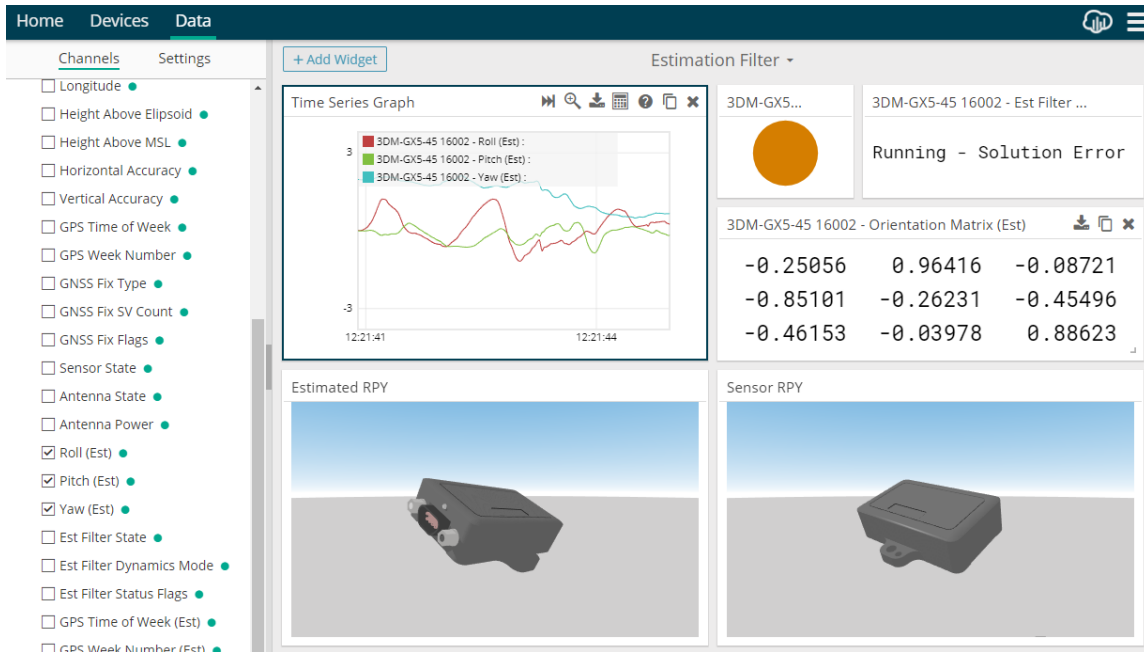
Home Devices Data

Channels Settings

Longitude
Height Above Elipsoid
Height Above MSL
Horizontal Accuracy
Vertical Accuracy
GPS Time of Week
GPS Week Number
GNSS Fix Type
GNSS Fix SV Count
GNSS Fix Flags
Sensor State
Antenna State
Antenna Power
Roll (Est)
Pitch (Est)
Yaw (Est)
Est Filter State
Est Filter Dynamics Mode
Est Filter Status Flags
GPS Time of Week (Est)
GPS Week Number (Est)

+ Add Widget

Estimation Filter

Time Series Graph

3DM-GX5-45 16002 - Roll (Est) :
3DM-GX5-45 16002 - Pitch (Est) :
3DM-GX5-45 16002 - Yaw (Est) :

3
-3
12:21:41
12:21:44

3DM-GX5...

3DM-GX5-45 16002 - Est Filter ...

Running - Solution Error

3DM-GX5-45 16002 - Orientation Matrix (Est)

| -0.25056 | 0.96416 | -0.08721 |
|---|---|---|
| -0.85101 | -0.26231 | -0.45496 |
| -0.46153 | -0.03978 | 0.88623 |

Estimated RPY

Sensor RPY